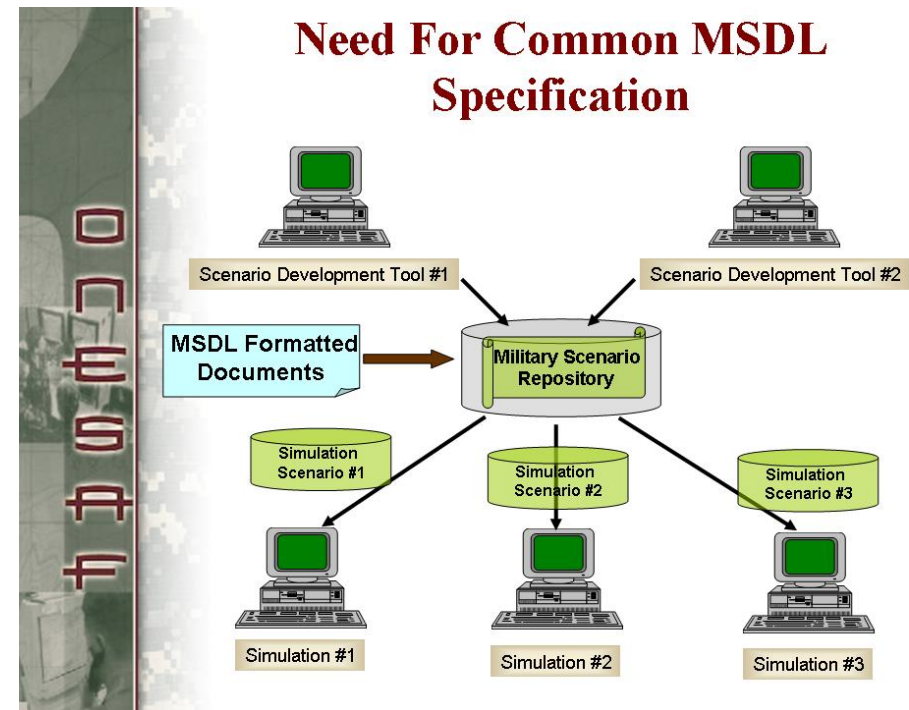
Need For Common MSDL Specification

ONESAF

Scenario Development Tool #1

Scenario Development Tool #2

MSDL Formatted Documents

Military Scenario Repository

Simulation Scenario #1

Simulation Scenario #2

Simulation Scenario #3

Simulation #1

Simulation #2

Simulation #3